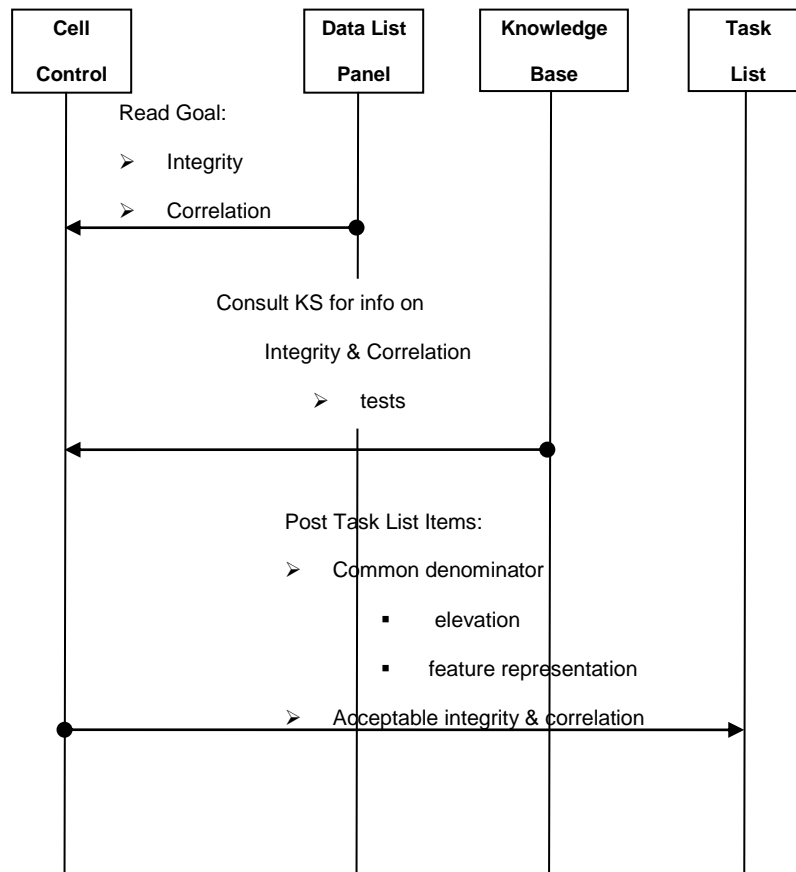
Cell Control

Data List Panel

Knowledge Base

Task List

Read Goal:

➢ Integrity

➢ Correlation

Consult KS for info on Integrity & Correlation

➢ tests

Post Task List Items:

➢ Common denominator

▪ elevation

▪ feature representation

➢ Acceptable integrity & correlation